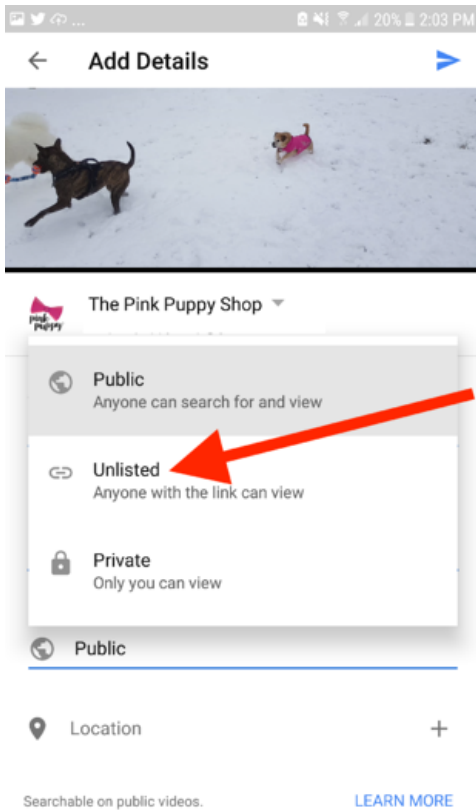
20% 2:03 PM

Add Details

pink puppy

The Pink Puppy Shop

Public
Anyone can search for and view

Unlisted
Anyone with the link can view

Private
Only you can view

Public

Location

Searchable on public videos.

LEARN MORE